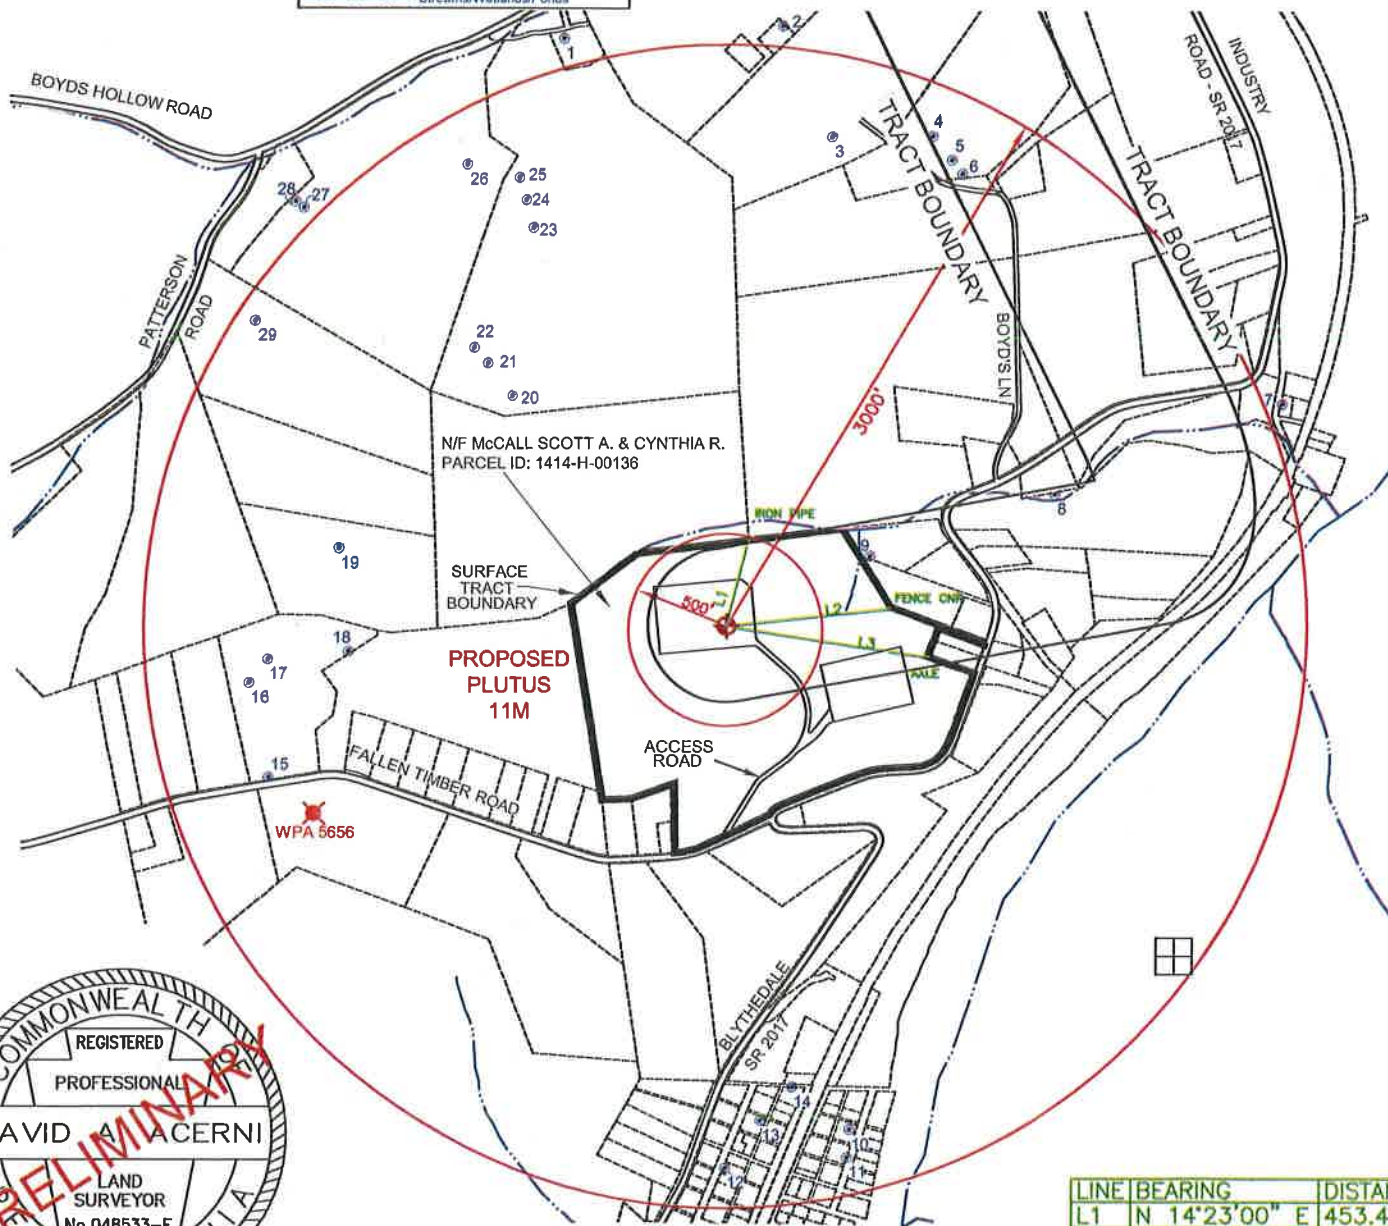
BOYDS HOLLOW ROAD

1

2

3

4

5

6

TRACT BOUNDARY

INDUSTRY ROAD - SR 2017

TRACT BOUNDARY

BOYD'S LN

26

25

24

23

28

27

PATTERSON ROAD

29

22

21

20

3000'

7

N/F McCALL SCOTT A. & CYNTHIA R.
PARCEL ID: 1414-H-00136

IRON PIPE

8

9

19

SURFACE TRACT BOUNDARY

500'

L1

L2

FENCE CNR

L3

AXLE

18

17

16

PROPOSED PLUTUS 11M

ACCESS ROAD

15

FALLEN TIMBER ROAD

WPA 5656

COMMONWEALTH

REGISTERED

PROFESSIONAL

AVID A. ACERNI

LAND SURVEYOR

No 048533-E

PRELIMINARY

BLYTHEDALE

SR 2017

14

13

10

11

12

| LINE | BEARING | DISTA |
|---|---|---|
| L1 | N 14°23'00" E | 453.4 |